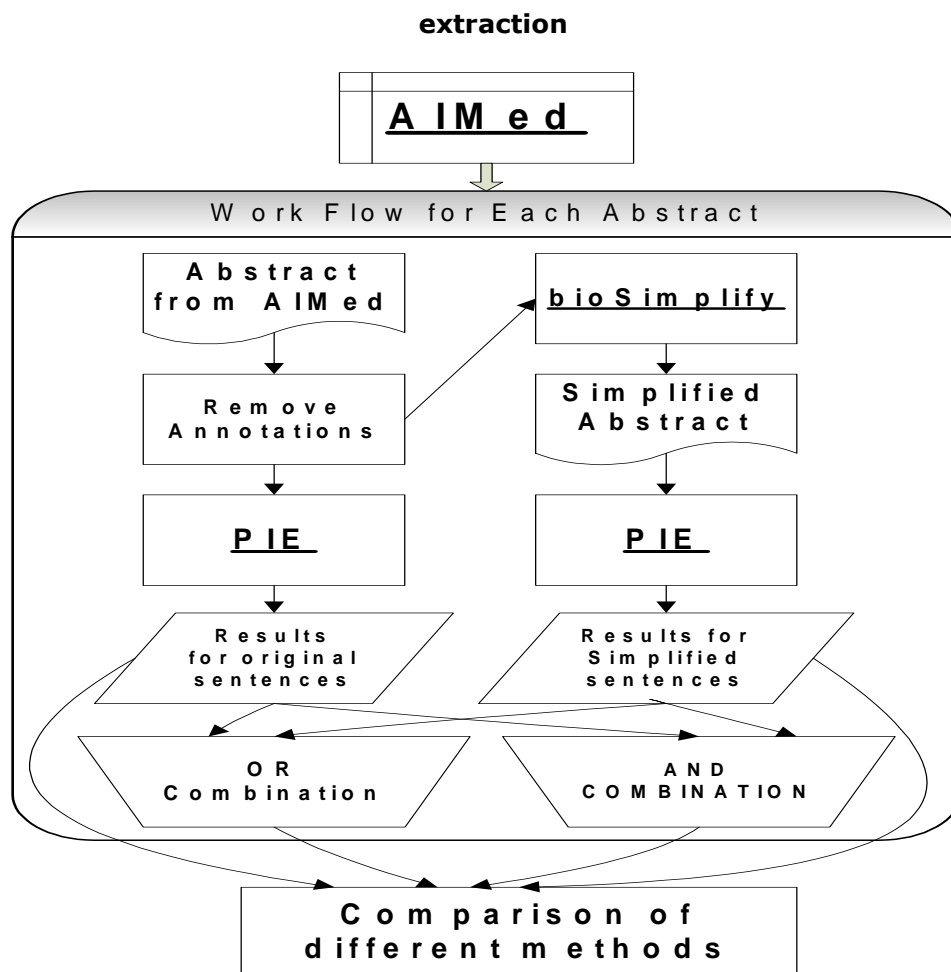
extraction

AIMed

Work Flow for Each Abstract

Abstract from AIMed

bioSimplify

Remove Annotations

Simplified Abstract

PIE

PIE

Results for original sentences

Results for Simplified sentences

OR Combination

AND COMBINATION

Comparison of different methods